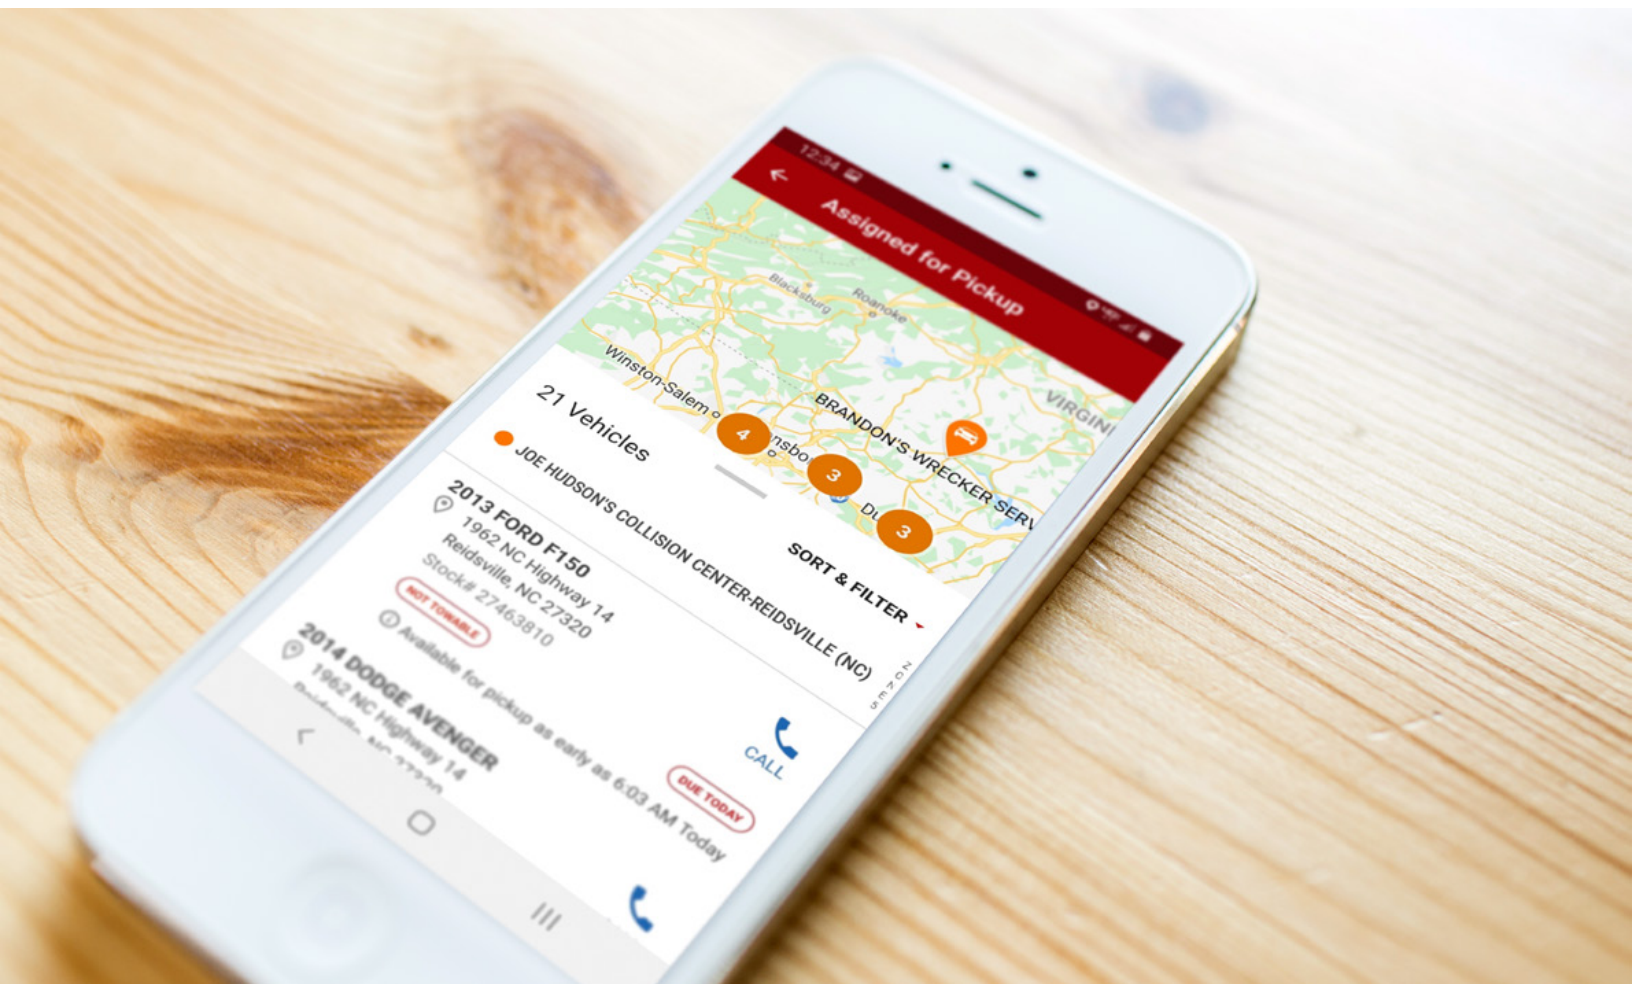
12:34

Assigned for Pickup

Blacksburg
Roanoke
Winston-Salem
VIRGINI
BRANDON'S WRECKER SERV
4
3
3

21 Vehicles

JOE HUDSON'S COLLISION CENTER-REIDSVILLE (NC)

SORT & FILTER

2013 FORD F150
1962 NC Highway 14
Reidsville, NC 27320
Stock# 27463810
NOT TOWABLE
Available for pickup as early as 6:03 AM Today
DUE TODAY
CALL

2014 DODGE AVENGER
1962 NC Highway 14
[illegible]